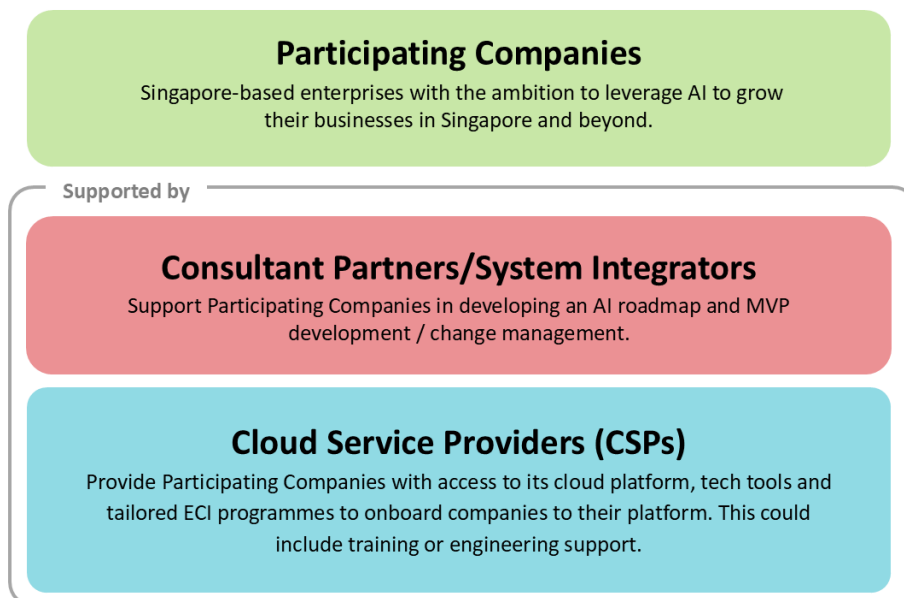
Participating Companies

Singapore-based enterprises with the ambition to leverage AI to grow their businesses in Singapore and beyond.

Supported by

Consultant Partners/System Integrators

Support Participating Companies in developing an AI roadmap and MVP development / change management.

Cloud Service Providers (CSPs)

Provide Participating Companies with access to its cloud platform, tech tools and tailored ECI programmes to onboard companies to their platform. This could include training or engineering support.